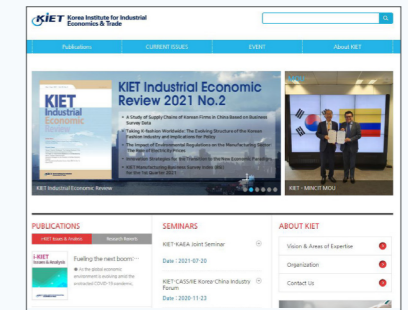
KIET Korea Institute for Industrial Economics & Trade

Publications
CURRENT ISSUES
EVENT
About KIET

KIET Industrial Economic Review

KIET Industrial Economic Review 2021 No.2

A Study of Supply Chains of Korean Firms in China Based on Business Survey Data

Taking K-fashion Worldwide: The Evolving Structure of the Korean Fashion Industry and Implications for Policy

The Impact of Environmental Regulations on the Manufacturing Sector: The Role of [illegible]

Innovation Strategies for the Transition to the New Economic Paradigm

KIET Manufacturing Business Survey Index (BSI) for the 1st Quarter 2021

KIET Industrial Economic Review

KIET - MINCIT MOU

PUBLICATIONS
i-KIET Issues & Analysis
Research Reports

i-KIET Issues & Analysis

Fueling the next boom
As the global economic environment is evolving and the protracted COVID-19 pandemic,

SEMINARS
KIET-KAEA Joint Seminar
Date : 2021-07-20

KIET-CASS-KIE Korea-China Industry Forum
Date : 2020-11-23

ABOUT KIET
Vision & Areas of Expertise
Organization
Contact Us